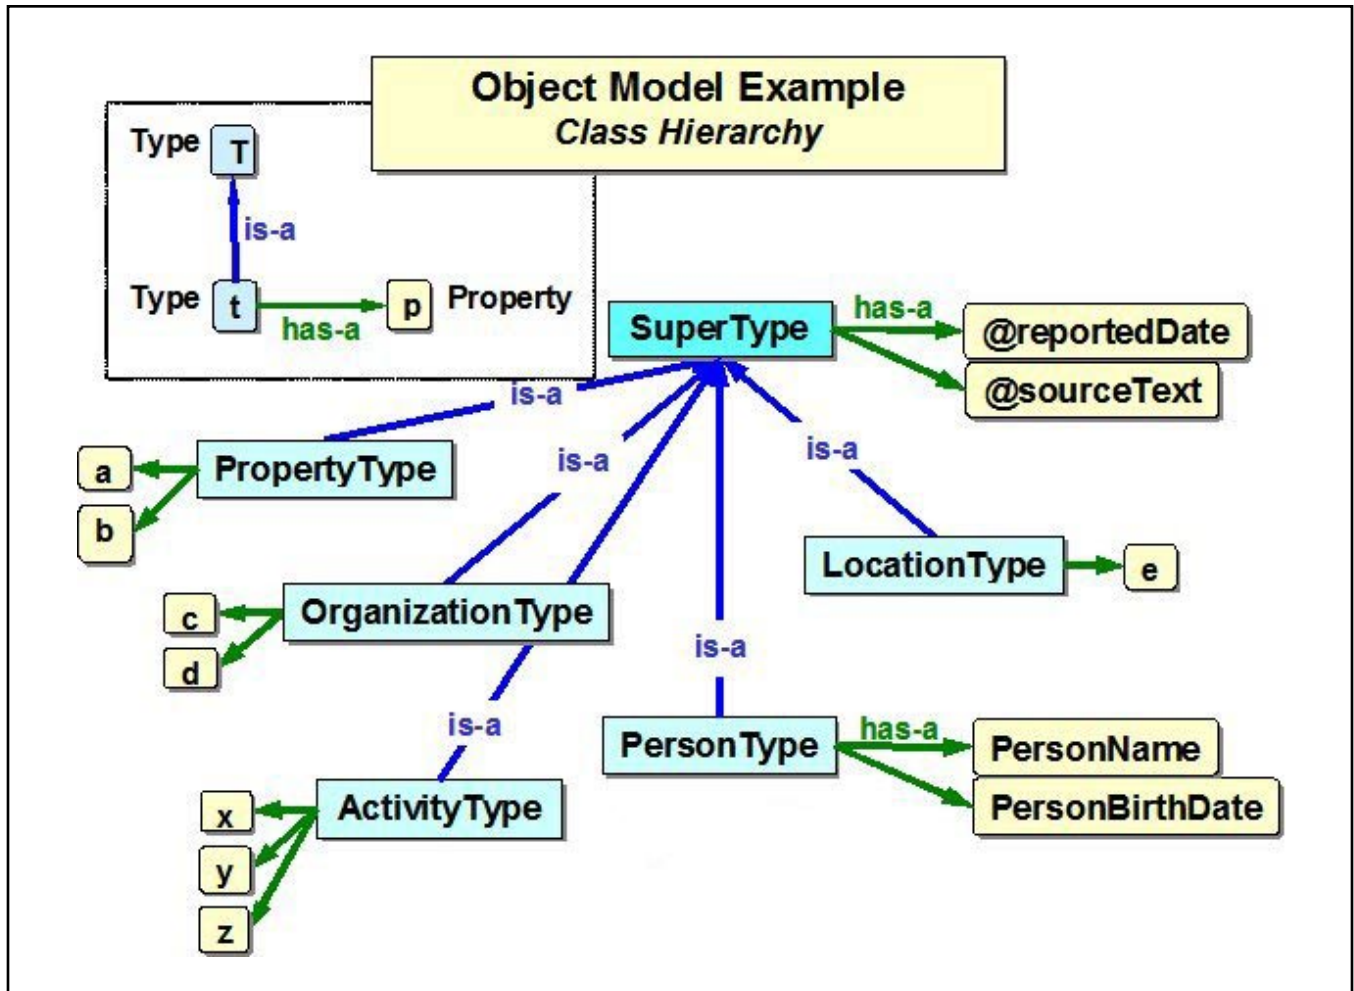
Object Model Example
Class Hierarchy

Type T
is-a
Type t
has-a
p Property

SuperType
has-a
@reportedDate
@sourceText

is-a
PropertyType
a
b

is-a
OrganizationType
c
d

is-a
LocationType
e

is-a
ActivityType
x
y
z

is-a
PersonType
has-a
PersonName
PersonBirthDate